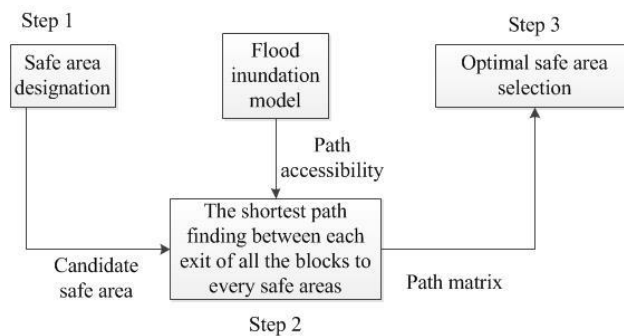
Step 1

Safe area designation

Flood inundation model

Step 3

Optimal safe area selection

Path accessibility

The shortest path finding between each exit of all the blocks to every safe areas

Candidate safe area

Path matrix

Step 2